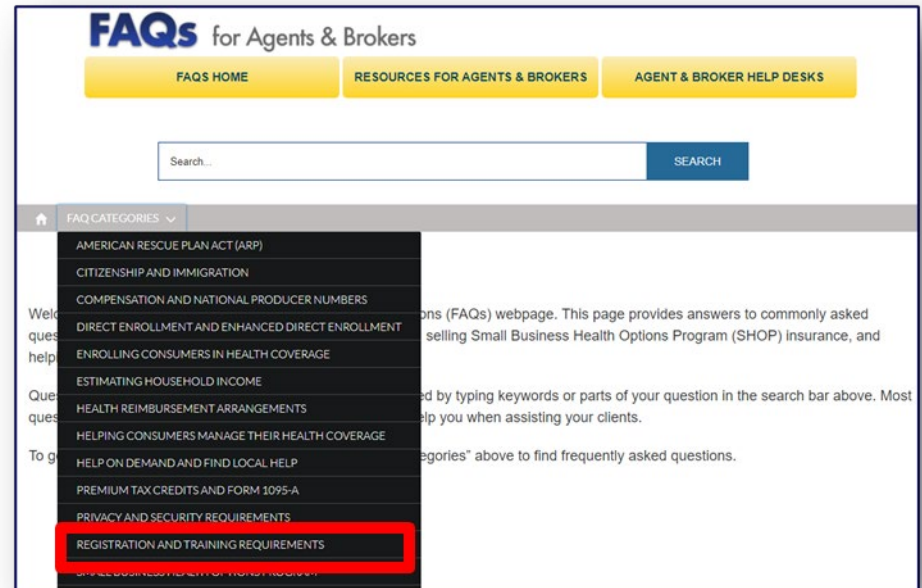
FAQs for Agents & Brokers

FAQS HOME
RESOURCES FOR AGENTS & BROKERS
AGENT & BROKER HELP DESKS

Search...
SEARCH

FAQ CATEGORIES

AMERICAN RESCUE PLAN ACT (ARP)
CITIZENSHIP AND IMMIGRATION
COMPENSATION AND NATIONAL PRODUCER NUMBERS
DIRECT ENROLLMENT AND ENHANCED DIRECT ENROLLMENT
ENROLLING CONSUMERS IN HEALTH COVERAGE
ESTIMATING HOUSEHOLD INCOME
HEALTH REIMBURSEMENT ARRANGEMENTS
HELPING CONSUMERS MANAGE THEIR HEALTH COVERAGE
HELP ON DEMAND AND FIND LOCAL HELP
PREMIUM TAX CREDITS AND FORM 1095-A
PRIVACY AND SECURITY REQUIREMENTS
REGISTRATION AND TRAINING REQUIREMENTS
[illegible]

Welc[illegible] ons (FAQs) webpage. This page provides answers to commonly asked ques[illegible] selling Small Business Health Options Program (SHOP) insurance, and help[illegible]

Que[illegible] ed by typing keywords or parts of your question in the search bar above. Most ques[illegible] lp you when assisting your clients.

To g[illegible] egories" above to find frequently asked questions.